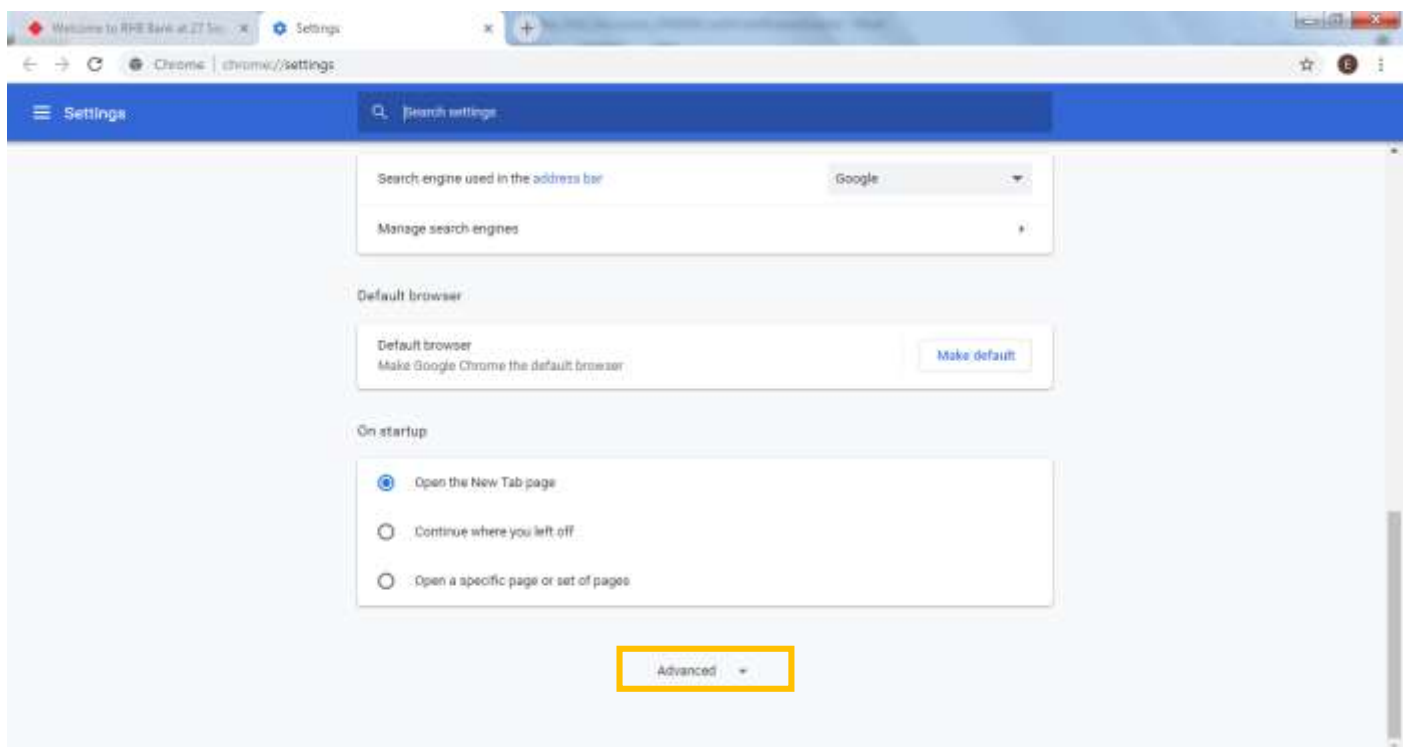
Welcome to RHB Bank at 27 Sc ×
Settings ×
Chrome | chrome://settings

Settings
Search settings

Search engine used in the address bar
Google
Manage search engines

Default browser
Default browser
Make Google Chrome the default browser
Make default

On startup
Open the New Tab page
Continue where you left off
Open a specific page or set of pages

Advanced